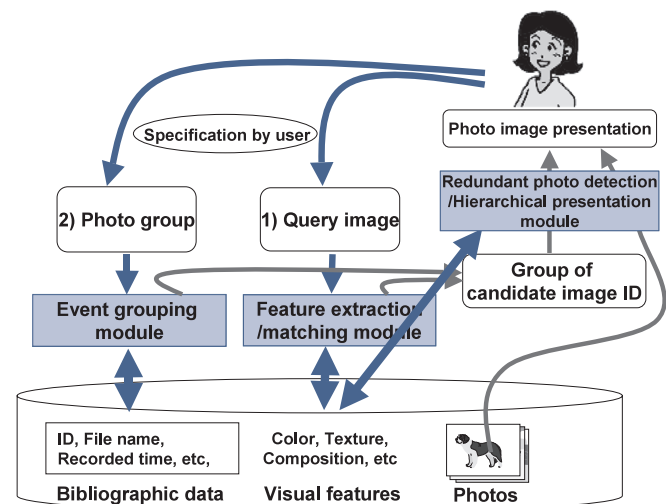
Specification by user

Photo image presentation

Redundant photo detection /Hierarchical presentation module

2) Photo group

1) Query image

Group of candidate image ID

Event grouping module

Feature extraction /matching module

ID, File name, Recorded time, etc,

Color, Texture, Composition, etc

Bibliographic data

Visual features

Photos